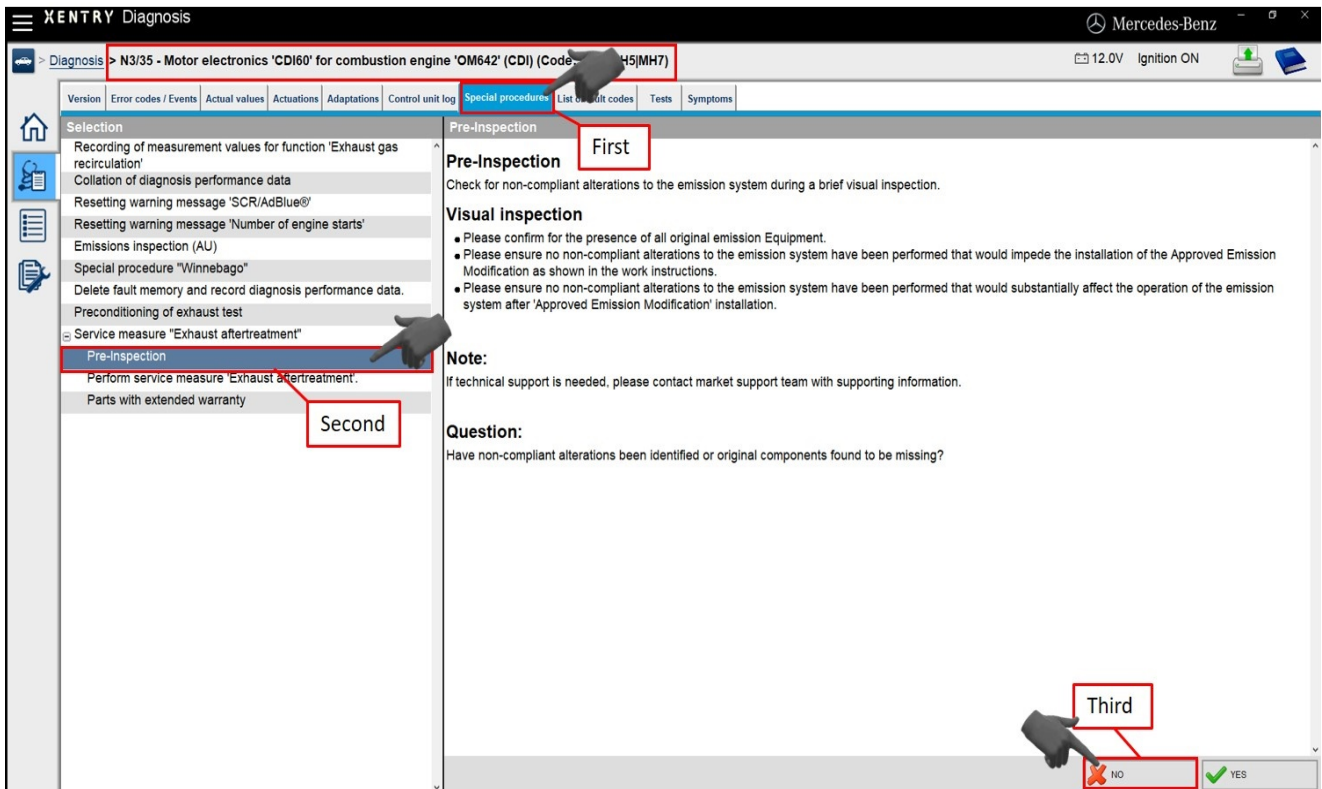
XENTRY Diagnosis

Mercedes-Benz

> Diagnosis > N3/35 - Motor electronics 'CDI60' for combustion engine 'OM642' (CDI) (Code: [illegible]H5|MH7)

12.0V Ignition ON

Version | Error codes / Events | Actual values | Actuations | Adaptations | Control unit log | Special procedures | List of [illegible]ult codes | Tests | Symptoms

First

Selection

Recording of measurement values for function 'Exhaust gas recirculation'
Collation of diagnosis performance data
Resetting warning message 'SCR/AdBlue®'
Resetting warning message 'Number of engine starts'
Emissions inspection (AU)
Special procedure "Winnebago"
Delete fault memory and record diagnosis performance data.
Preconditioning of exhaust test
Service measure "Exhaust aftertreatment"
Pre-Inspection
Perform service measure 'Exhaust aftertreatment'.
Parts with extended warranty

Second

Pre-Inspection

Pre-Inspection

Check for non-compliant alterations to the emission system during a brief visual inspection.

Visual inspection

• Please confirm for the presence of all original emission Equipment.
• Please ensure no non-compliant alterations to the emission system have been performed that would impede the installation of the Approved Emission Modification as shown in the work instructions.
• Please ensure no non-compliant alterations to the emission system have been performed that would substantially affect the operation of the emission system after 'Approved Emission Modification' installation.

Note:

If technical support is needed, please contact market support team with supporting information.

Question:

Have non-compliant alterations been identified or original components found to be missing?

Third

NO

YES